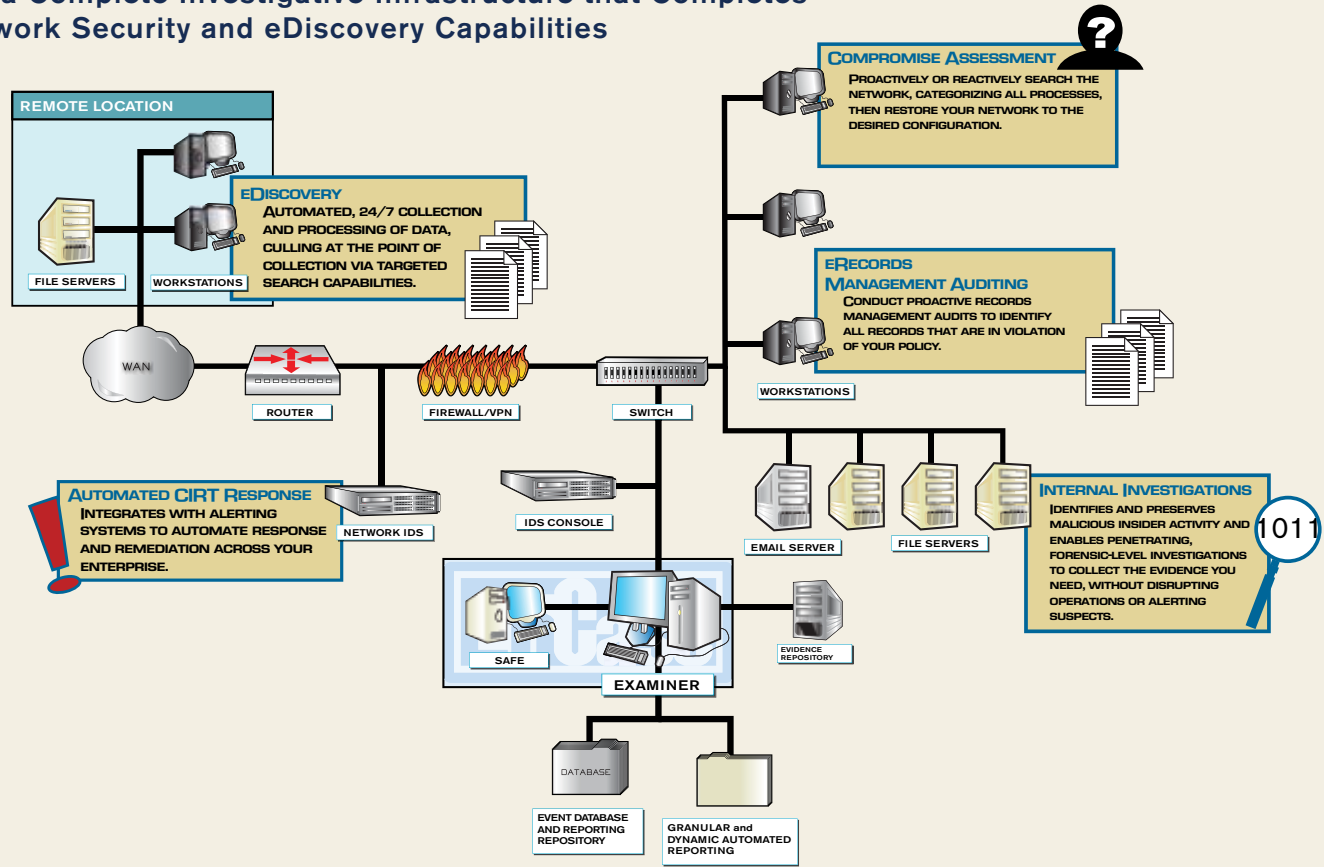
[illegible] Complete Investigative Infrastructure that Completes
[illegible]work Security and eDiscovery Capabilities

REMOTE LOCATION

FILE SERVERS

WORKSTATIONS

eDISCOVERY
AUTOMATED, 24/7 COLLECTION AND PROCESSING OF DATA, CULLING AT THE POINT OF COLLECTION VIA TARGETED SEARCH CAPABILITIES.

COMPROMISE ASSESSMENT
PROACTIVELY OR REACTIVELY SEARCH THE NETWORK, CATEGORIZING ALL PROCESSES, THEN RESTORE YOUR NETWORK TO THE DESIRED CONFIGURATION.

?

eRECORDS MANAGEMENT AUDITING
CONDUCT PROACTIVE RECORDS MANAGEMENT AUDITS TO IDENTIFY ALL RECORDS THAT ARE IN VIOLATION OF YOUR POLICY.

WORKSTATIONS

WAN

ROUTER

FIREWALL/VPN

SWITCH

AUTOMATED CIRT RESPONSE
INTEGRATES WITH ALERTING SYSTEMS TO AUTOMATE RESPONSE AND REMEDIATION ACROSS YOUR ENTERPRISE.

NETWORK IDS

IDS CONSOLE

EMAIL SERVER

FILE SERVERS

INTERNAL INVESTIGATIONS
IDENTIFIES AND PRESERVES MALICIOUS INSIDER ACTIVITY AND ENABLES PENETRATING, FORENSIC-LEVEL INVESTIGATIONS TO COLLECT THE EVIDENCE YOU NEED, WITHOUT DISRUPTING OPERATIONS OR ALERTING SUSPECTS.

1011

SAFE

EXAMINER

EVIDENCE REPOSITORY

DATABASE

EVENT DATABASE AND REPORTING REPOSITORY

GRANULAR and DYNAMIC AUTOMATED REPORTING